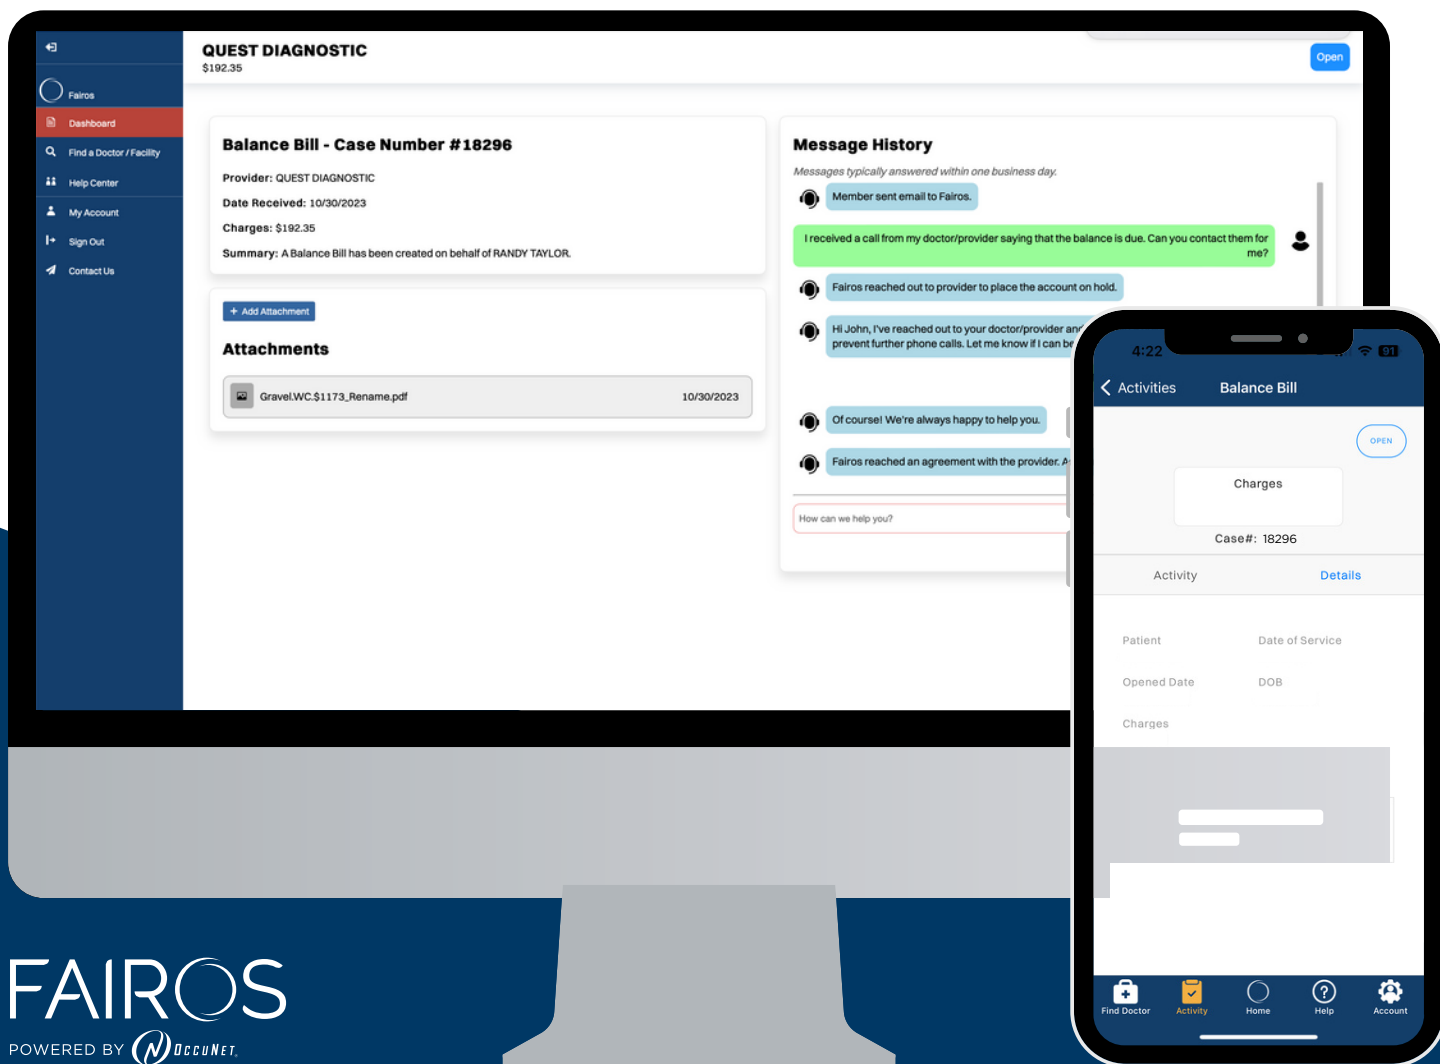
Fairos
Dashboard
Find a Doctor / Facility
Help Center
My Account
Sign Out
Contact Us

QUEST DIAGNOSTIC
$192.35

Open

Balance Bill - Case Number #18296

Provider: QUEST DIAGNOSTIC
Date Received: 10/30/2023
Charges: $192.35
Summary: A Balance Bill has been created on behalf of RANDY TAYLOR.

+ Add Attachment

Attachments

Gravel.WC.$1173_Rename.pdf 10/30/2023

Message History
Messages typically answered within one business day.

Member sent email to Fairos.

I received a call from my doctor/provider saying that the balance is due. Can you contact them for me?

Fairos reached out to provider to place the account on hold.

Hi John, I've reached out to your doctor/provider an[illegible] prevent further phone calls. Let me know if I can be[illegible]

Of course! We're always happy to help you.

Fairos reached an agreement with the provider. A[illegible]

How can we help you?

4:22
91

Activities
Balance Bill

OPEN

Charges

Case#: 18296

Activity
Details

Patient
Date of Service
Opened Date
DOB
Charges

Find Doctor
Activity
Home
Help
Account

FAIROS
POWERED BY OCCUNET.